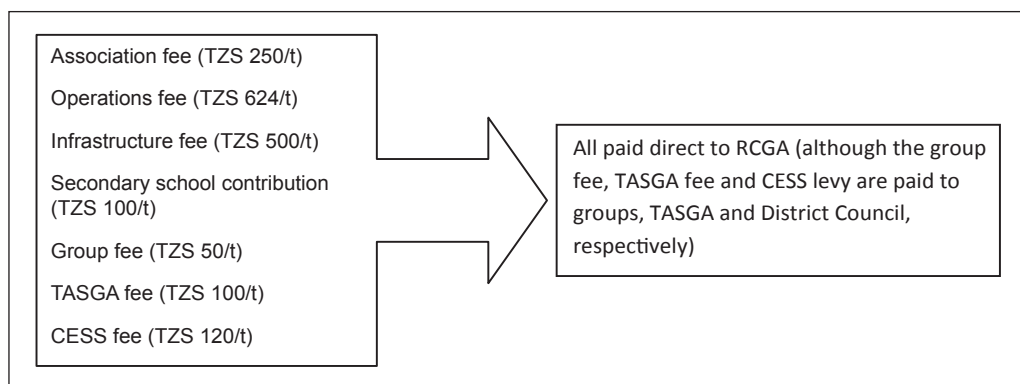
Association fee (TZS 250/t)

Operations fee (TZS 624/t)

Infrastructure fee (TZS 500/t)

Secondary school contribution (TZS 100/t)

Group fee (TZS 50/t)

TASGA fee (TZS 100/t)

CESS fee (TZS 120/t)

All paid direct to RCGA (although the group fee, TASGA fee and CESS levy are paid to groups, TASGA and District Council, respectively)